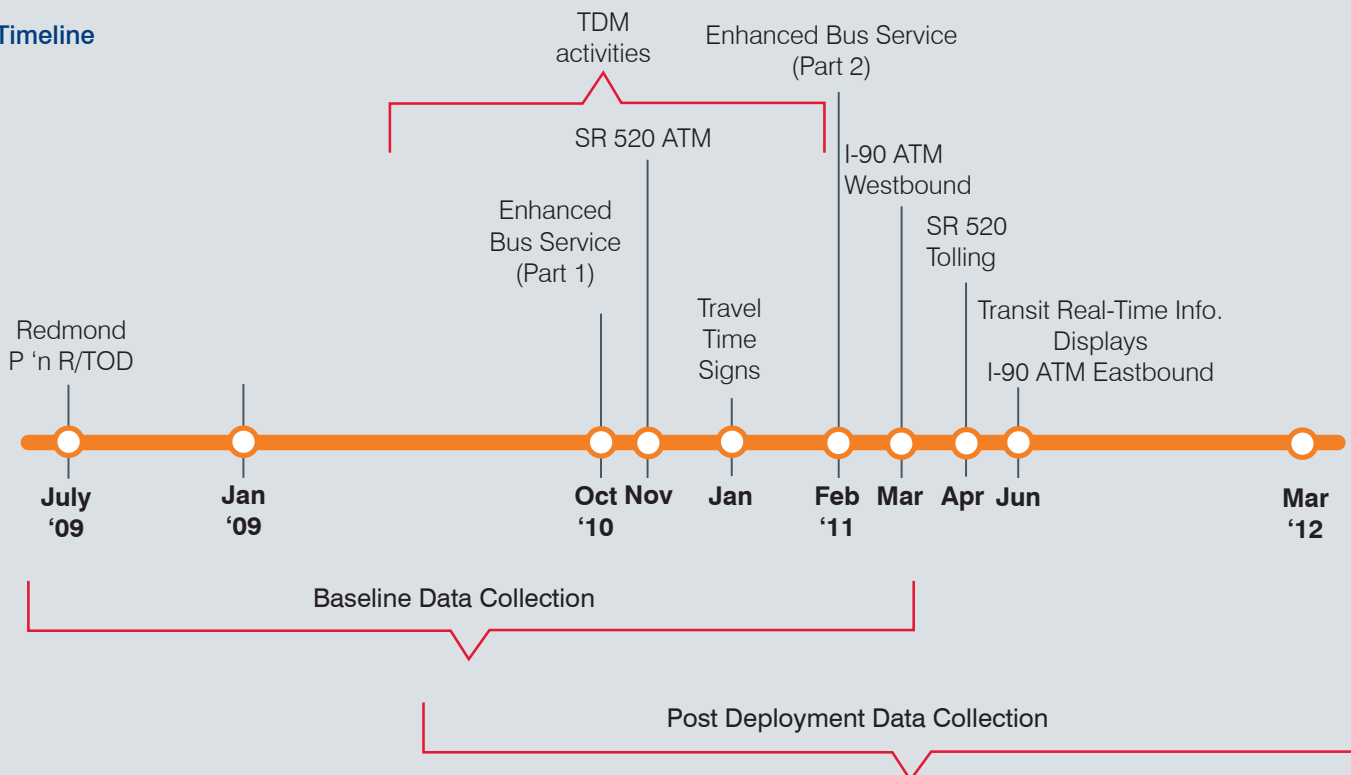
Timeline

TDM activities

Enhanced Bus Service (Part 2)

SR 520 ATM

I-90 ATM Westbound

Enhanced Bus Service (Part 1)

SR 520 Tolling

Travel Time Signs

Transit Real-Time Info. Displays I-90 ATM Eastbound

Redmond P ‘n R/TOD

July ‘09

Jan ‘09

Oct ‘10

Nov

Jan

Feb ‘11

Mar

Apr

Jun

Mar ‘12

Baseline Data Collection

Post Deployment Data Collection